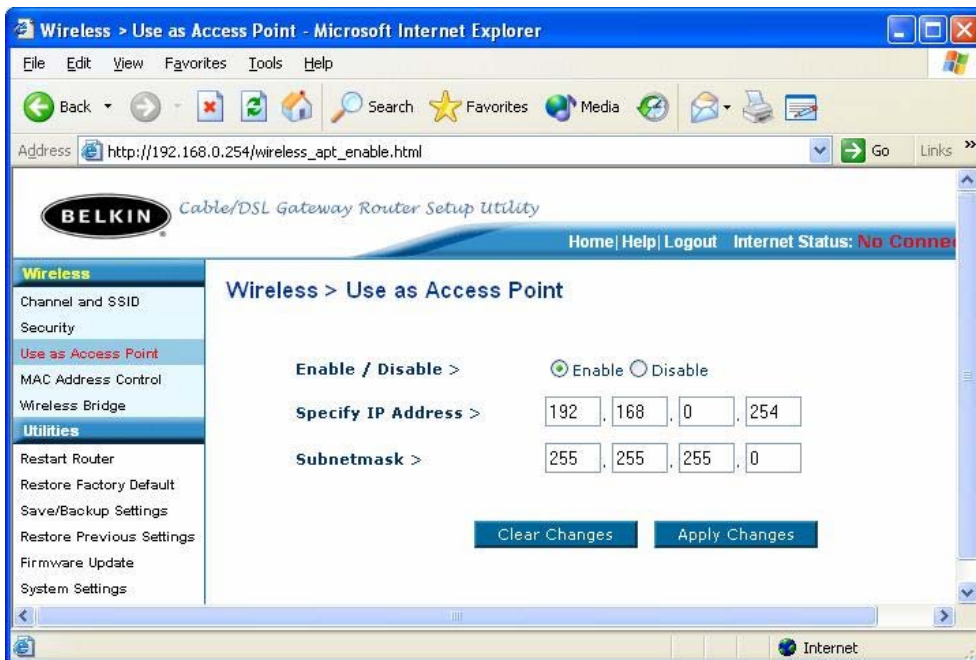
Wireless > Use as Access Point - Microsoft Internet Explorer

File Edit View Favorites Tools Help

Back Search Favorites Media

Address http://192.168.0.254/wireless_apt_enable.html Go Links

BELKIN Cable/DSL Gateway Router Setup Utility

Home | Help | Logout Internet Status: No Conne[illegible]

Wireless
Channel and SSID
Security
Use as Access Point
MAC Address Control
Wireless Bridge
Utilities
Restart Router
Restore Factory Default
Save/Backup Settings
Restore Previous Settings
Firmware Update
System Settings

Wireless > Use as Access Point

Enable / Disable > Enable Disable

Specify IP Address > 192 . 168 . 0 . 254

Subnetmask > 255 . 255 . 255 . 0

Clear Changes Apply Changes

Internet